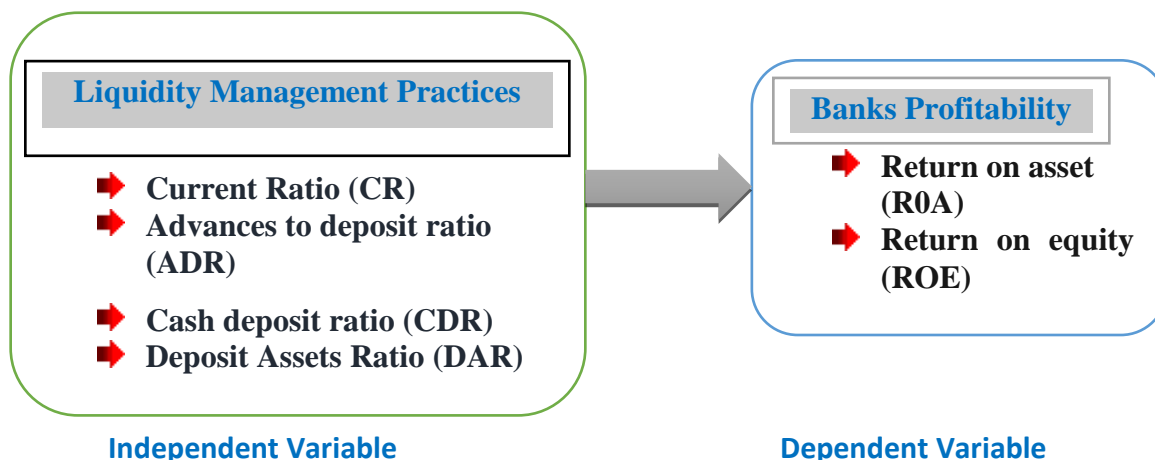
Liquidity Management Practices

Current Ratio (CR)
Advances to deposit ratio (ADR)
Cash deposit ratio (CDR)
Deposit Assets Ratio (DAR)

Banks Profitability

Return on asset (R0A)
Return on equity (ROE)

Independent Variable

Dependent Variable